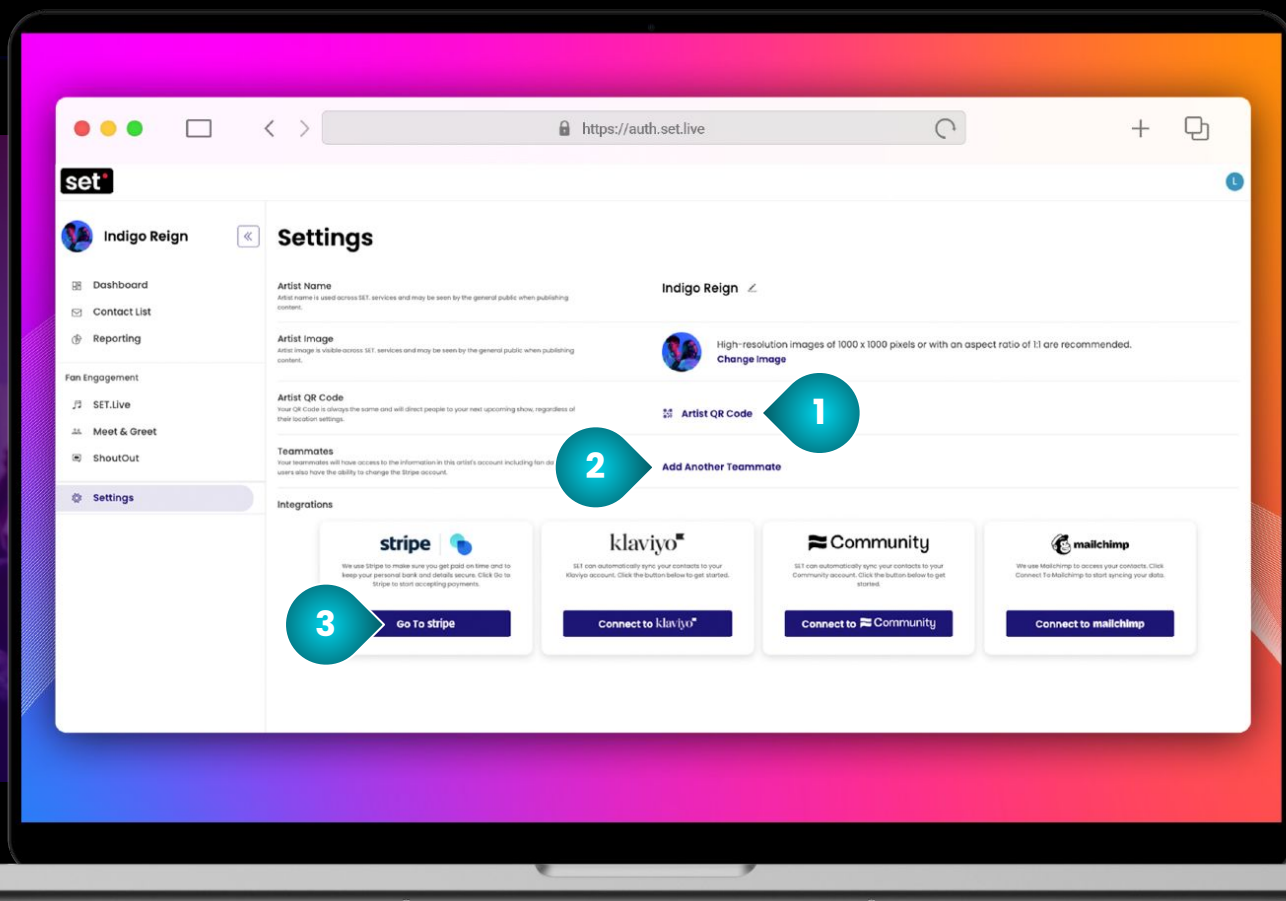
https://auth.set.live

set

L

Indigo Reign

Dashboard
Contact List
Reporting

Fan Engagement
SET.Live
Meet & Greet
ShoutOut

Settings

Settings

Artist Name
Artist name is used across SET. services and may be seen by the general public when publishing content.

Indigo Reign

Artist Image
Artist image is visible across SET. services and may be seen by the general public when publishing content.

High-resolution images of 1000 x 1000 pixels or with an aspect ratio of 1:1 are recommended.
Change Image

Artist QR Code
Your QR Code is always the same and will direct people to your next upcoming show, regardless of their location settings.

Artist QR Code

1

Teammates
Your teammates will have access to the information in this artist's account including fan da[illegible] users also have the ability to change the Stripe account.

2

Add Another Teammate

Integrations

stripe

We use Stripe to make sure you get paid on time and to keep your personal bank and details secure. Click Go to Stripe to start accepting payments.

3

Go To stripe

klaviyo

SET can automatically sync your contacts to your Klaviyo account. Click the button below to get started.

Connect to klaviyo

Community

SET can automatically sync your contacts to your Community account. Click the button below to get started.

Connect to Community

mailchimp

We use Mailchimp to access your contacts. Click Connect To Mailchimp to start syncing your data.

Connect to mailchimp